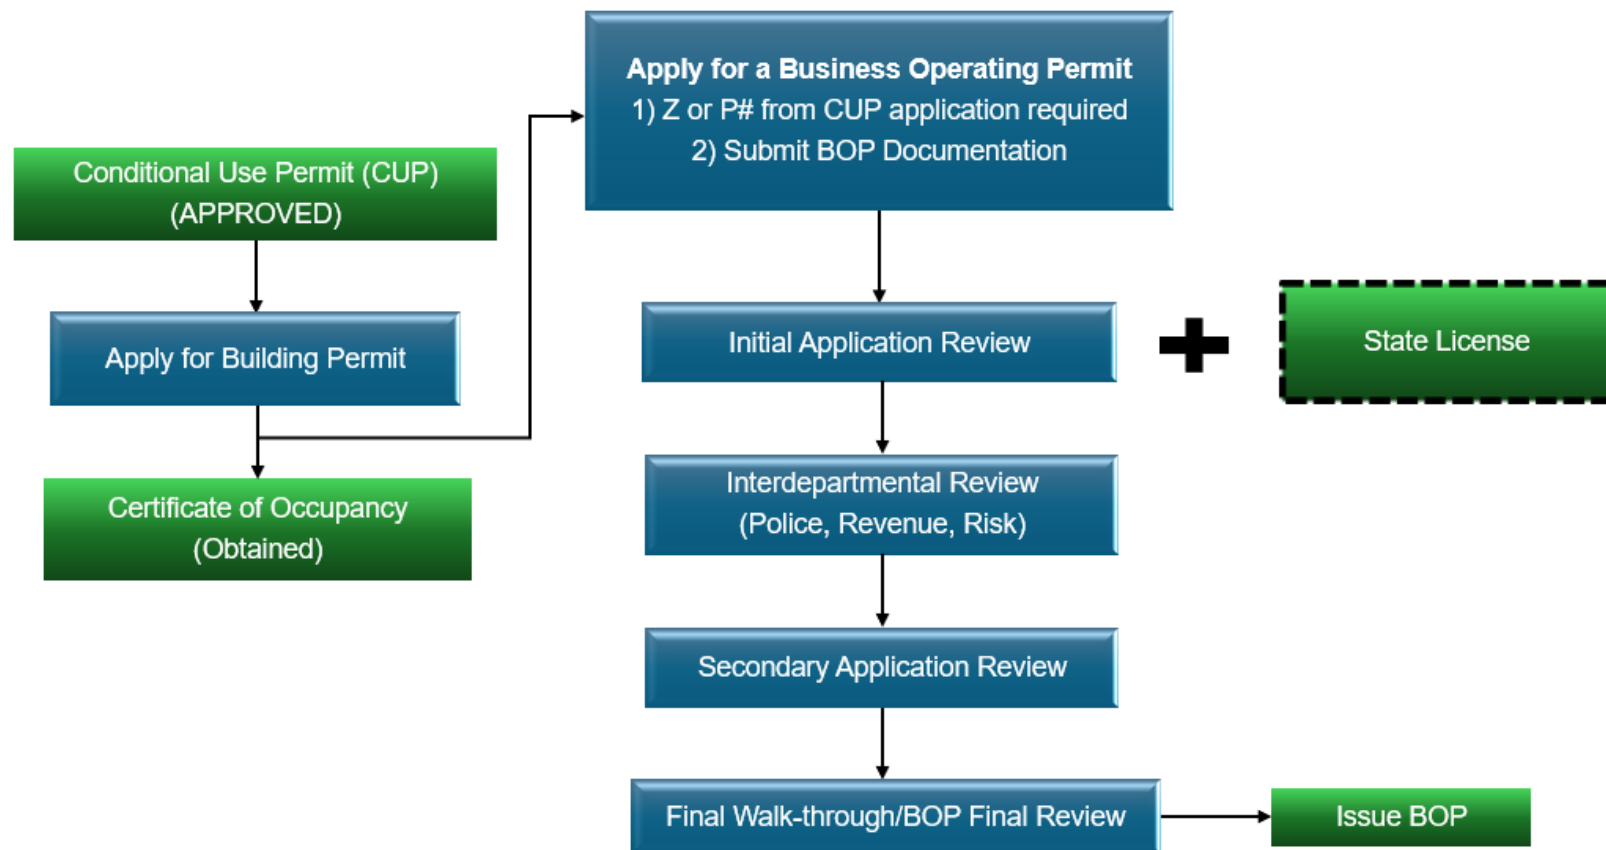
Apply for a Business Operating Permit
1) Z or P# from CUP application required
2) Submit BOP Documentation

Conditional Use Permit (CUP)
(APPROVED)

Apply for Building Permit

Certificate of Occupancy
(Obtained)

Initial Application Review

State License

Interdepartmental Review
(Police, Revenue, Risk)

Secondary Application Review

Final Walk-through/BOP Final Review

Issue BOP